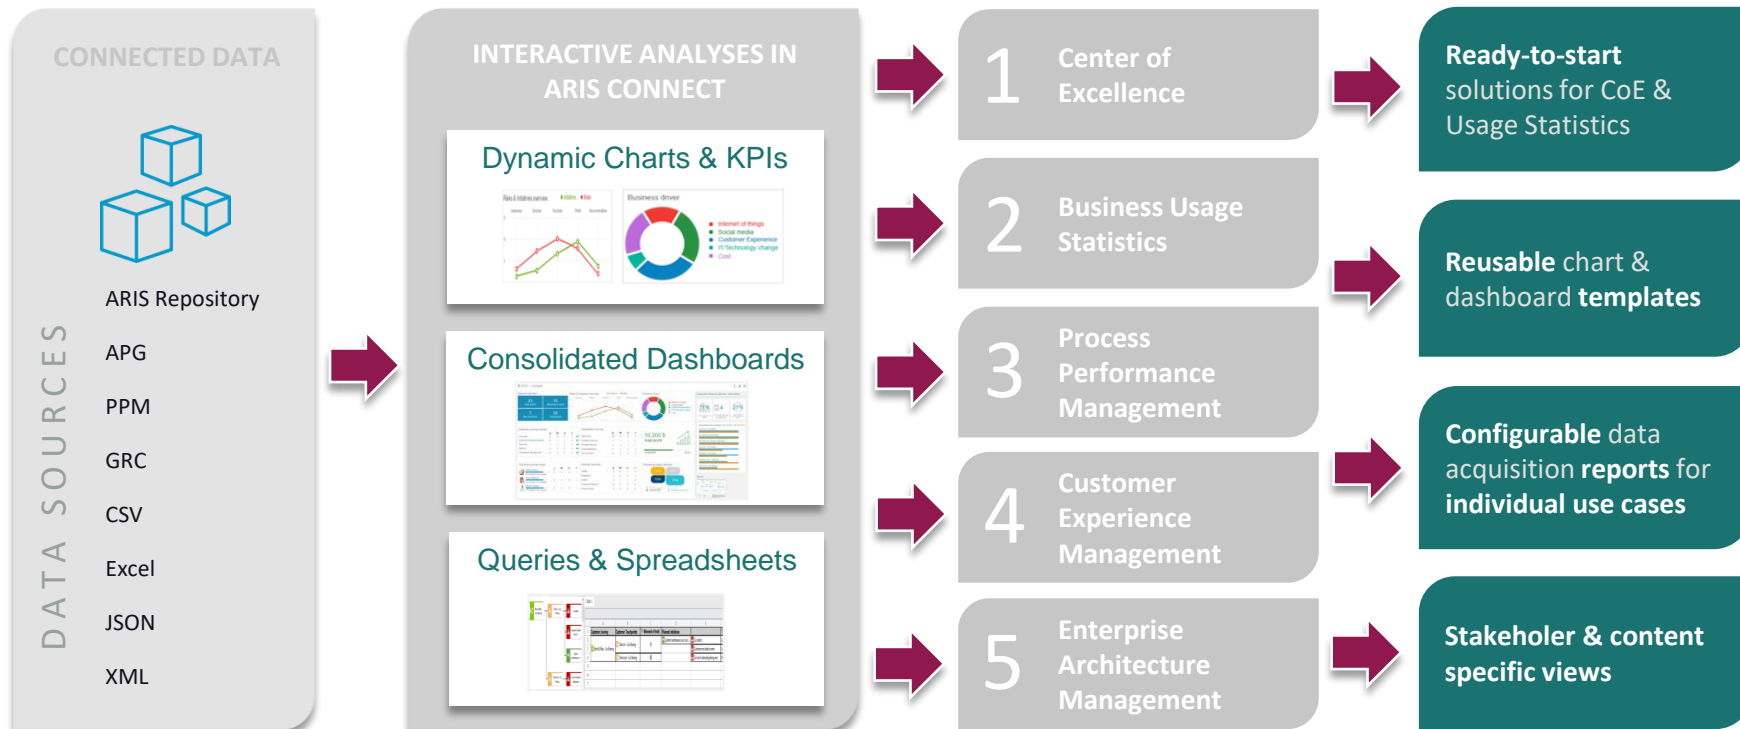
CONNECTED DATA

DATA SOURCES

ARIS Repository

APG

PPM

GRC

CSV

Excel

JSON

XML

INTERACTIVE ANALYSES IN ARIS CONNECT

Dynamic Charts & KPIs

Business driver

Consolidated Dashboards

Queries & Spreadsheets

1 Center of Excellence

2 Business Usage Statistics

3 Process Performance Management

4 Customer Experience Management

5 Enterprise Architecture Management

Ready-to-start solutions for CoE & Usage Statistics

Reusable chart & dashboard templates

Configurable data acquisition reports for individual use cases

Stakeholer & content specific views